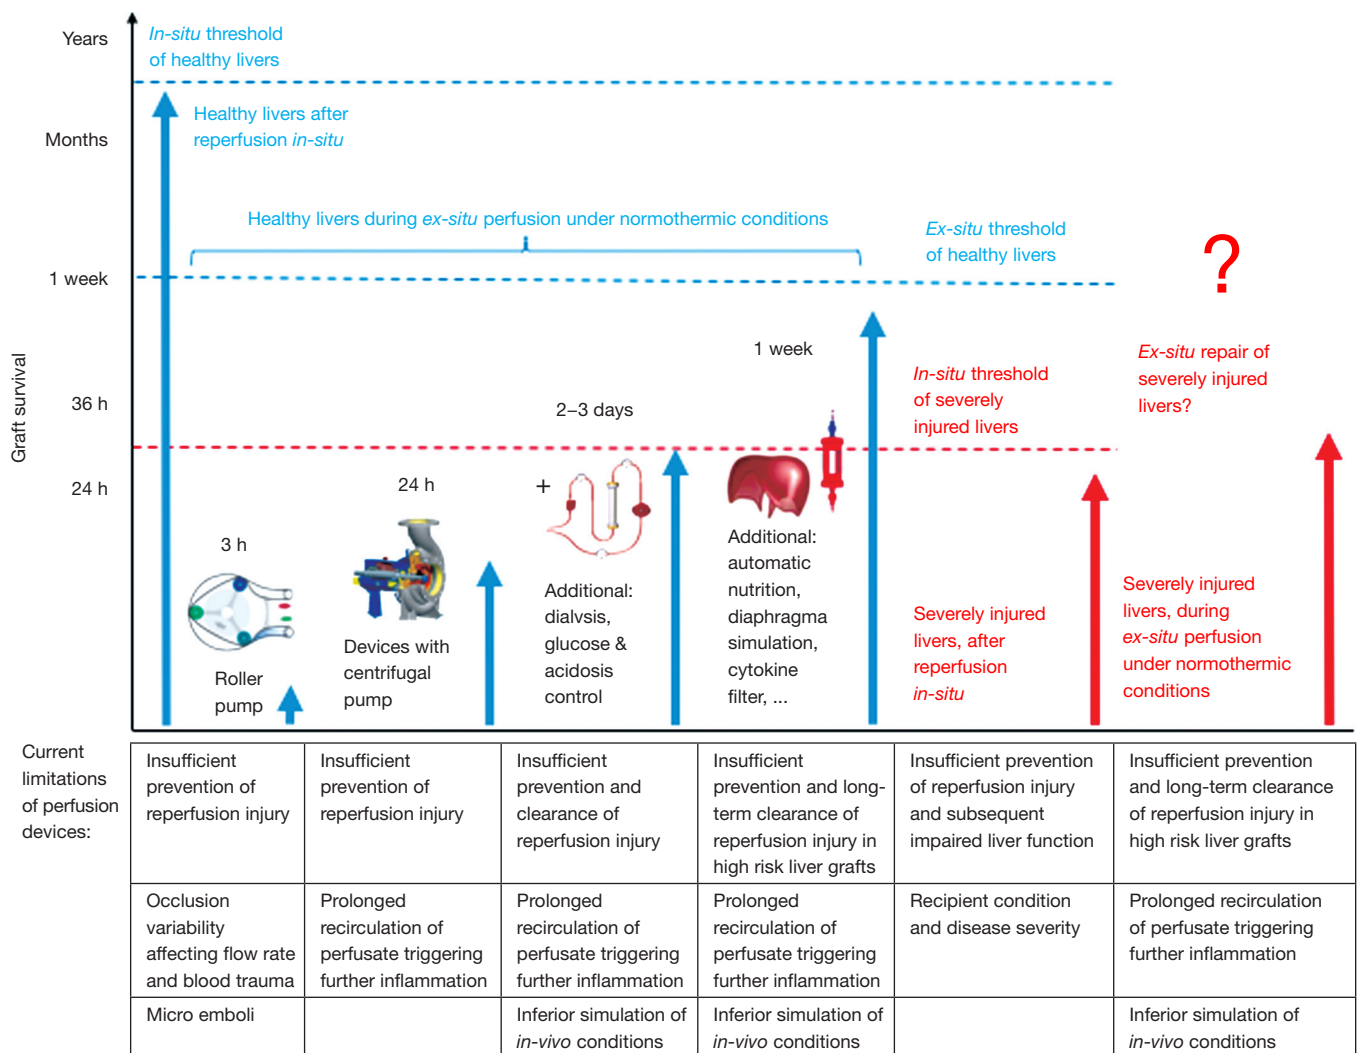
Years

In-situ threshold of healthy livers

Months

Healthy livers after reperfusion in-situ

Healthy livers during ex-situ perfusion under normothermic conditions

Ex-situ threshold of healthy livers

?

1 week

Graft survival

36 h

24 h

1 week

In-situ threshold of severely injured livers

Ex-situ repair of severely injured livers?

2–3 days

24 h

+

3 h

Roller pump

Devices with centrifugal pump

Additional: dialvsis, glucose & acidosis control

Additional: automatic nutrition, diaphragma simulation, cytokine filter, ...

Severely injured livers, after reperfusion in-situ

Severely injured livers, during ex-situ perfusion under normothermic conditions

Current limitations of perfusion devices:

| Insufficient prevention of reperfusion injury | Insufficient prevention of reperfusion injury | Insufficient prevention and clearance of reperfusion injury | Insufficient prevention and long-term clearance of reperfusion injury in high risk liver grafts | Insufficient prevention of reperfusion injury and subsequent impaired liver function | Insufficient prevention and long-term clearance of reperfusion injury in high risk liver grafts |
|---|---|---|---|---|---|
| Occlusion variability affecting flow rate and blood trauma | Prolonged recirculation of perfusate triggering further inflammation | Prolonged recirculation of perfusate triggering further inflammation | Prolonged recirculation of perfusate triggering further inflammation | Recipient condition and disease severity | Prolonged recirculation of perfusate triggering further inflammation |
| Micro emboli | | Inferior simulation of in-vivo conditions | Inferior simulation of in-vivo conditions | | Inferior simulation of in-vivo conditions |